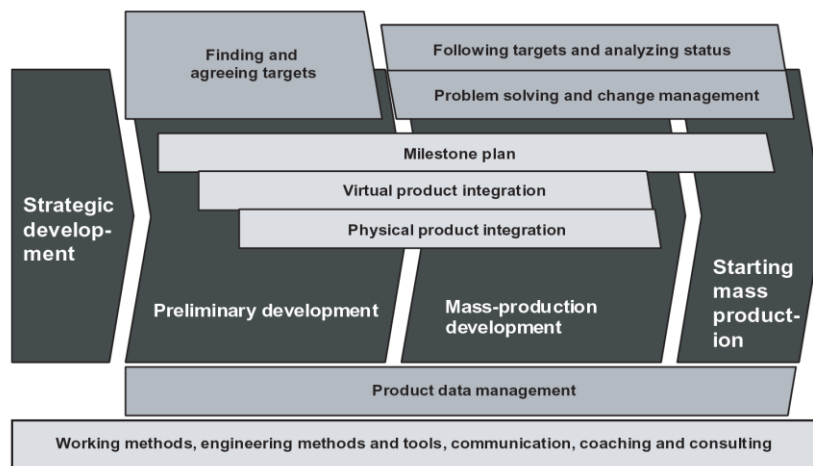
Finding and agreeing targets

Following targets and analyzing status

Problem solving and change management

Milestone plan

Virtual product integration

Physical product integration

Strategic development

Preliminary development

Mass-production development

Starting mass production

Product data management

Working methods, engineering methods and tools, communication, coaching and consulting